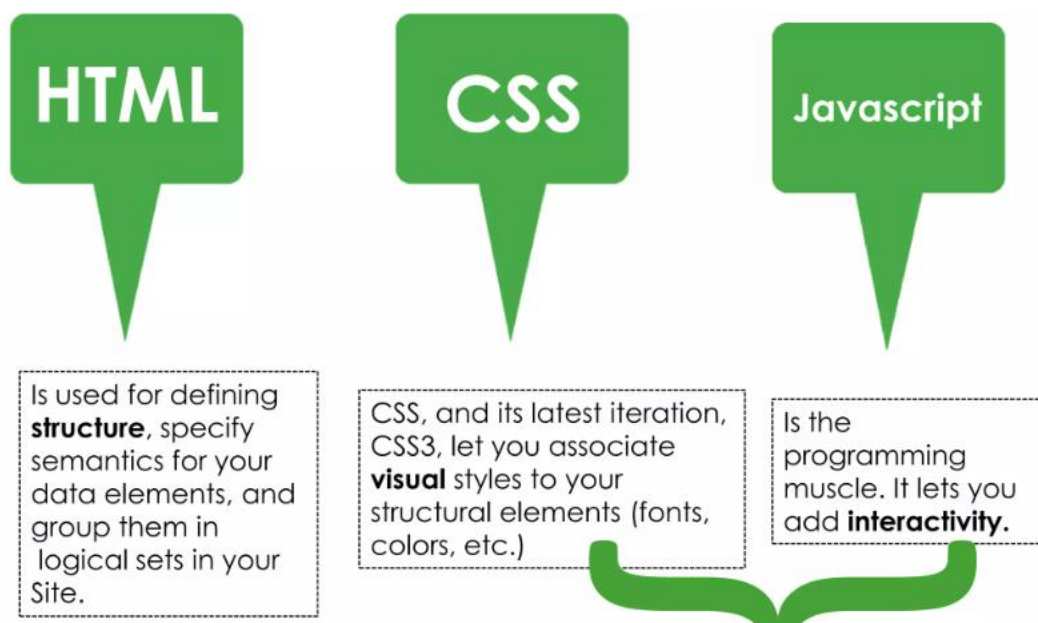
HTML

CSS

Javascript

Is used for defining **structure**, specify semantics for your data elements, and group them in logical sets in your Site.

CSS, and its latest iteration, CSS3, let you associate **visual** styles to your structural elements (fonts, colors, etc.)

Is the programming muscle. It lets you add **interactivity.**